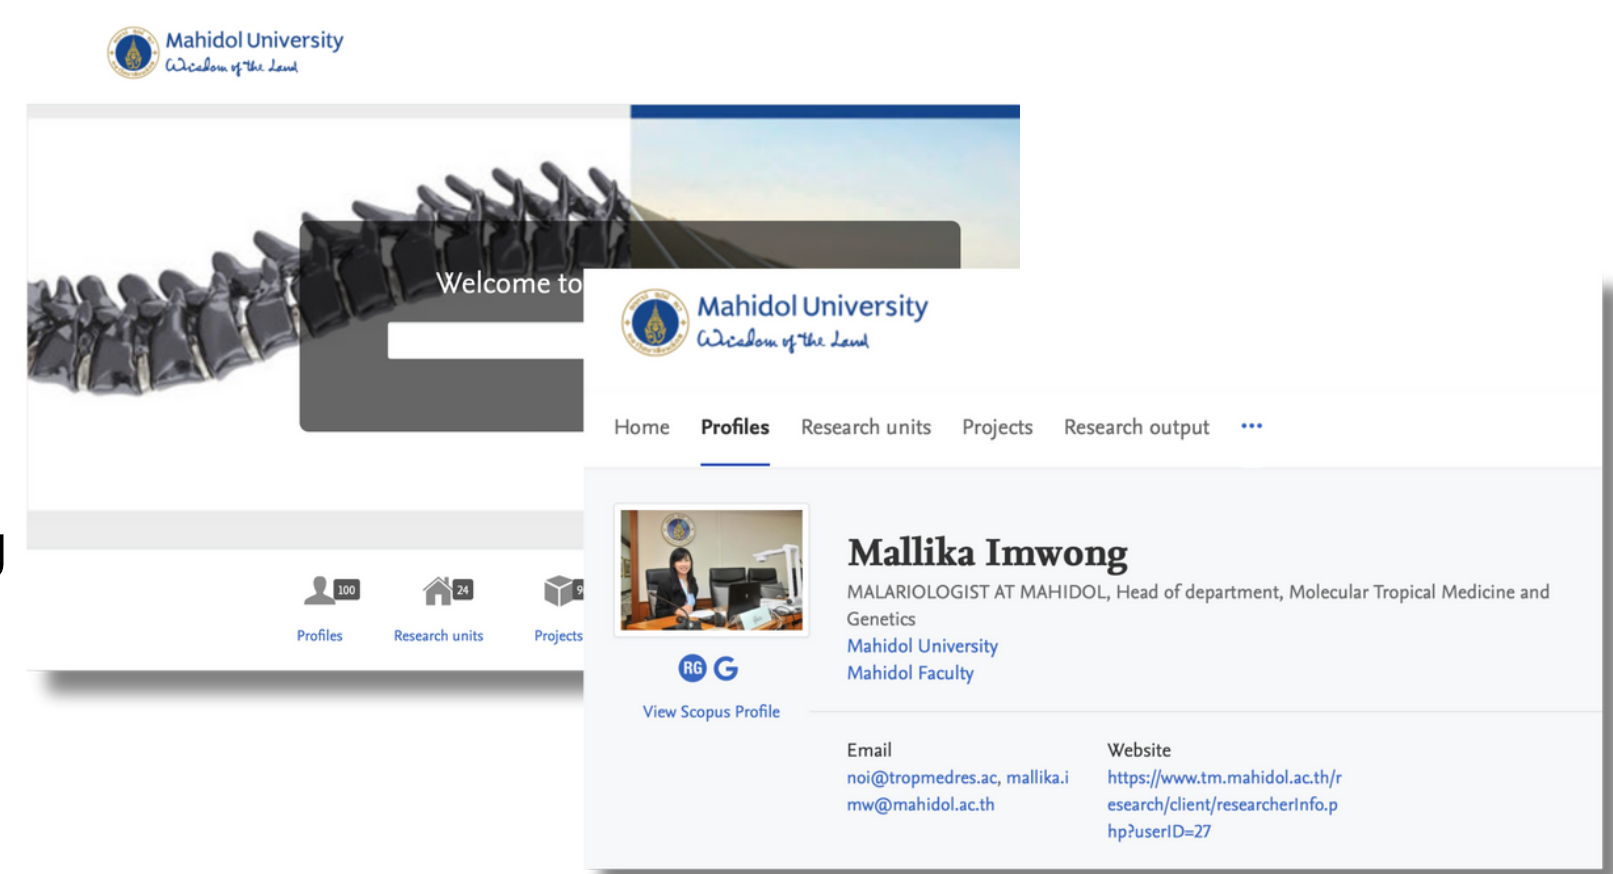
Mahidol University
Wisdom of the Land

Welcome to

100
Profiles
24
Research units
9
Projects

Mahidol University
Wisdom of the Land

Home Profiles Research units Projects Research output •••

RG G
View Scopus Profile

Mallika Imwong
MALARIOLOGIST AT MAHIDOL, Head of department, Molecular Tropical Medicine and Genetics
Mahidol University
Mahidol Faculty

Email
noi@tropmedres.ac, mallika.imw@mahidol.ac.th

Website
https://www.tm.mahidol.ac.th/research/client/researcherInfo.php?userID=27